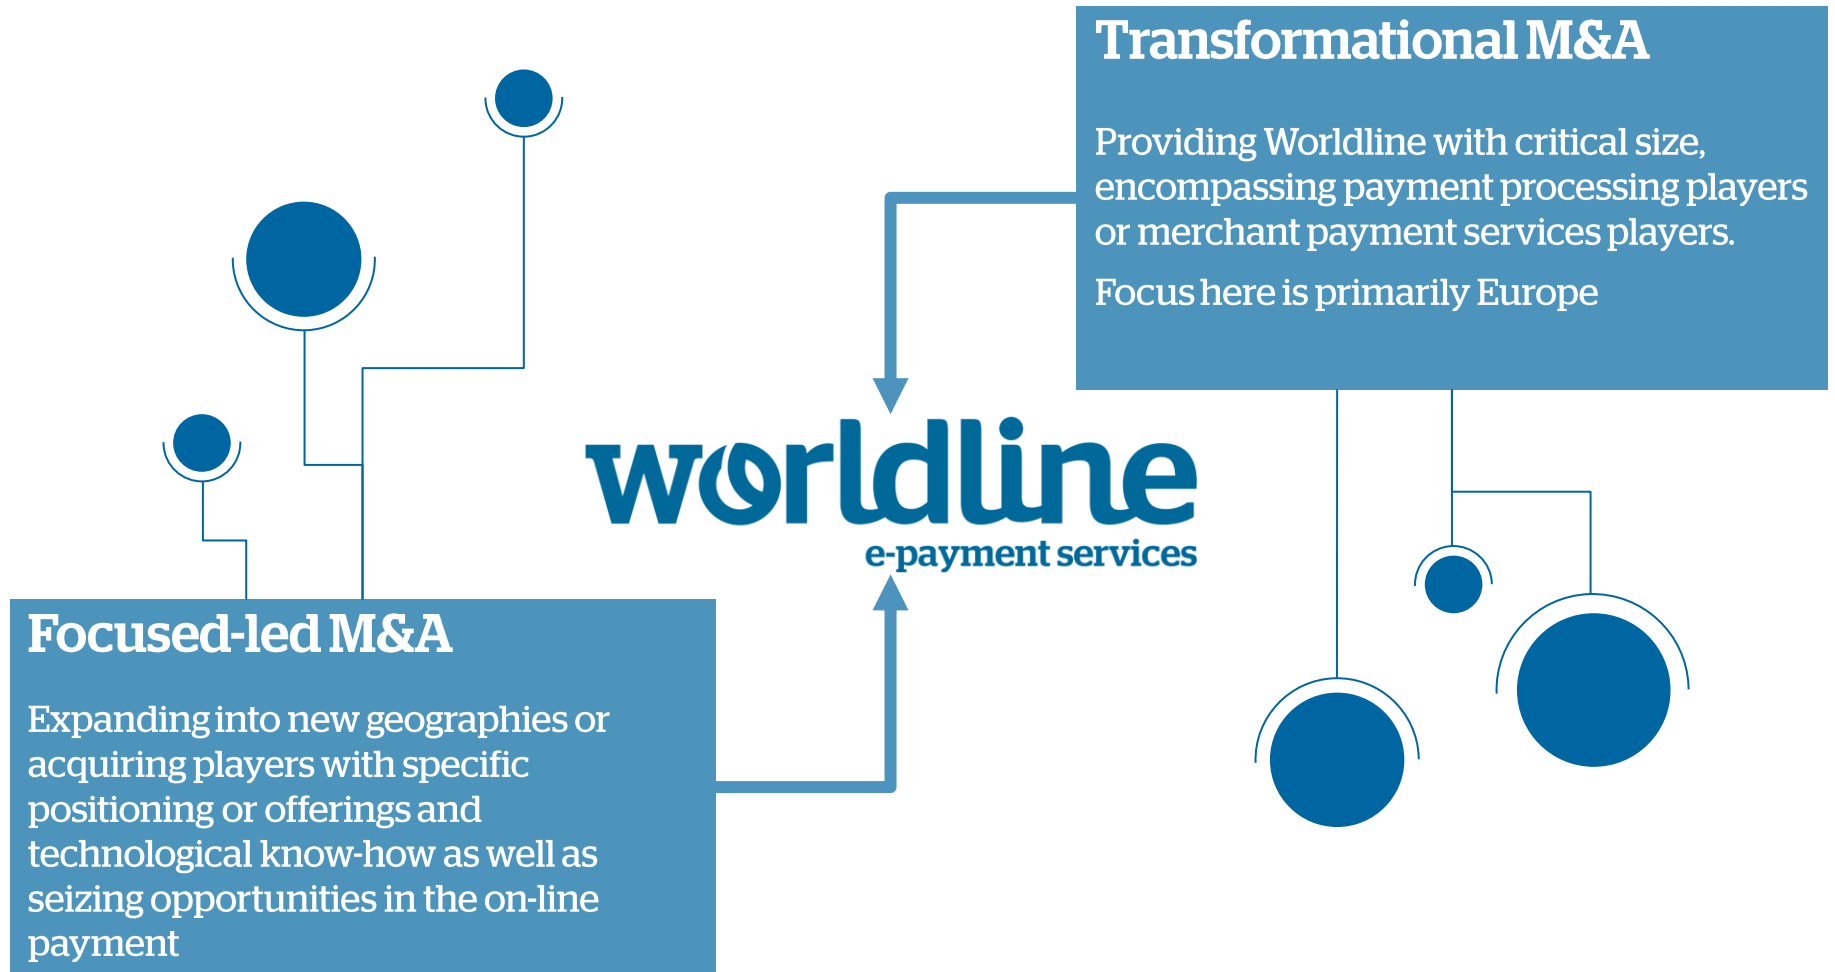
Transformational M&A

Providing Worldline with critical size, encompassing payment processing players or merchant payment services players.

Focus here is primarily Europe

worldline
e-payment services

Focused-led M&A

Expanding into new geographies or acquiring players with specific positioning or offerings and technological know-how as well as seizing opportunities in the on-line payment